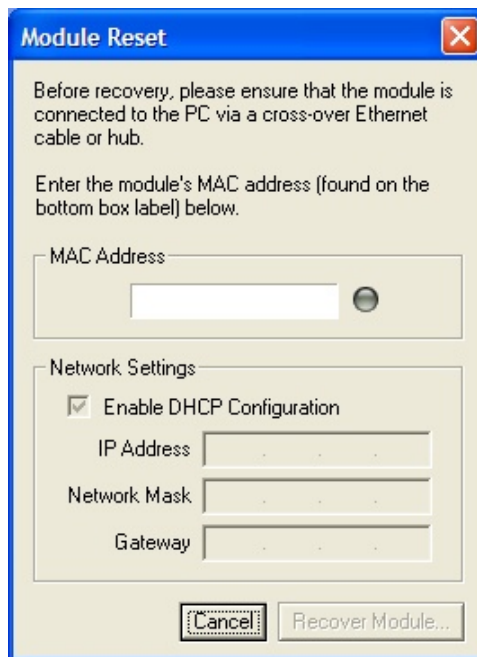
Module Reset

Before recovery, please ensure that the module is connected to the PC via a cross-over Ethernet cable or hub.

Enter the module's MAC address (found on the bottom box label) below.

MAC Address

Network Settings

Enable DHCP Configuration

IP Address

Network Mask

Gateway

Cancel

Recover Module...